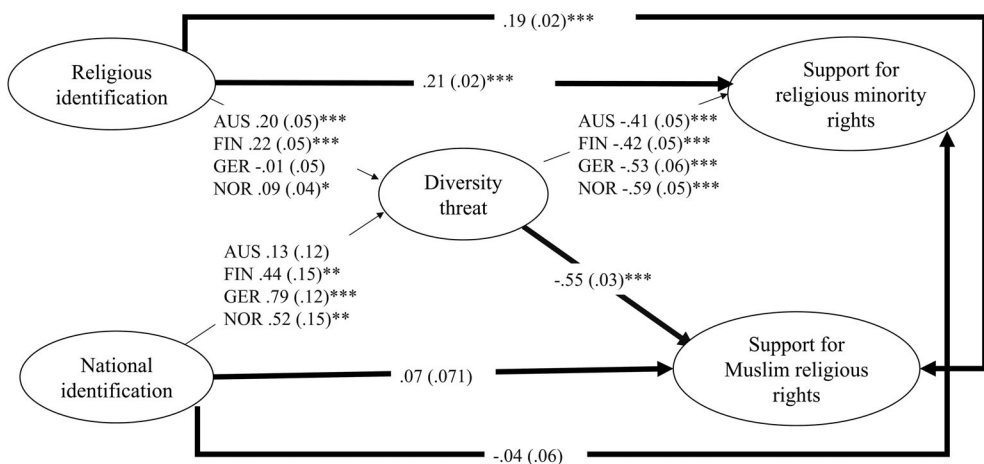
.19 (.02)***

Religious identification

.21 (.02)***

Support for religious minority rights

AUS .20 (.05)***
FIN .22 (.05)***
GER -.01 (.05)
NOR .09 (.04)*

AUS -.41 (.05)***
FIN -.42 (.05)***
GER -.53 (.06)***
NOR -.59 (.05)***

Diversity threat

AUS .13 (.12)
FIN .44 (.15)**
GER .79 (.12)***
NOR .52 (.15)**

-.55 (.03)***

National identification

.07 (.071)

Support for Muslim religious rights

-.04 (.06)